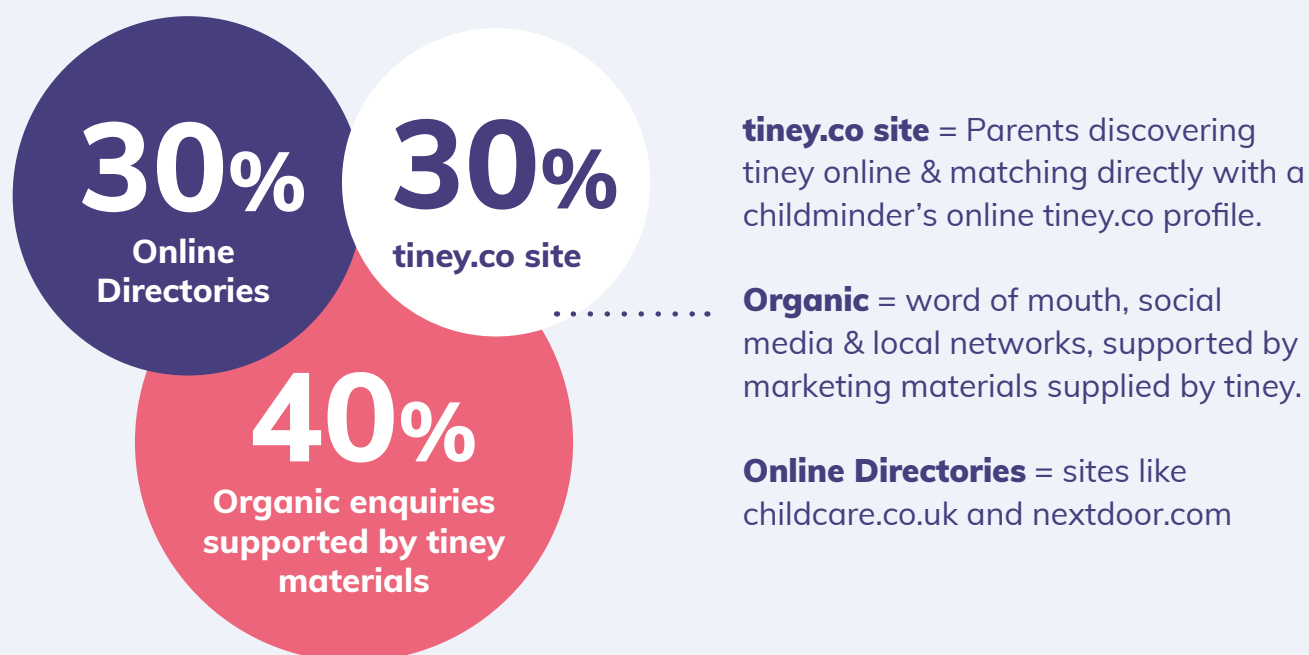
30%
Online Directories

30%
tiney.co site

40%
Organic enquiries supported by tiney materials

tiney.co site = Parents discovering tiney online & matching directly with a childminder's online tiney.co profile.

Organic = word of mouth, social media & local networks, supported by marketing materials supplied by tiney.

Online Directories = sites like childcare.co.uk and nextdoor.com